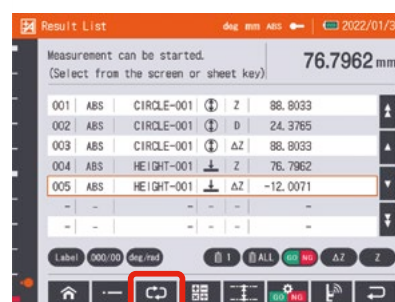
Result List deg mm ABS 2022/01/3

Measurement can be started.
(Select from the screen or sheet key)

76.7962 mm

| 001 | ABS | CIRCLE-001 | Z | 88.8033 |
|---|---|---|---|---|
| 002 | ABS | CIRCLE-001 | D | 24.3765 |
| 003 | ABS | CIRCLE-001 | ΔZ | 88.8033 |
| 004 | ABS | HEIGHT-001 | Z | 76.7962 |
| 005 | ABS | HEIGHT-001 | ΔZ | -12.0071 |
| - | - | - | - | - |
| - | - | - | - | - |

Label 000/00 deg/rad 1 ALL GO NG ΔZ Z

GO NG